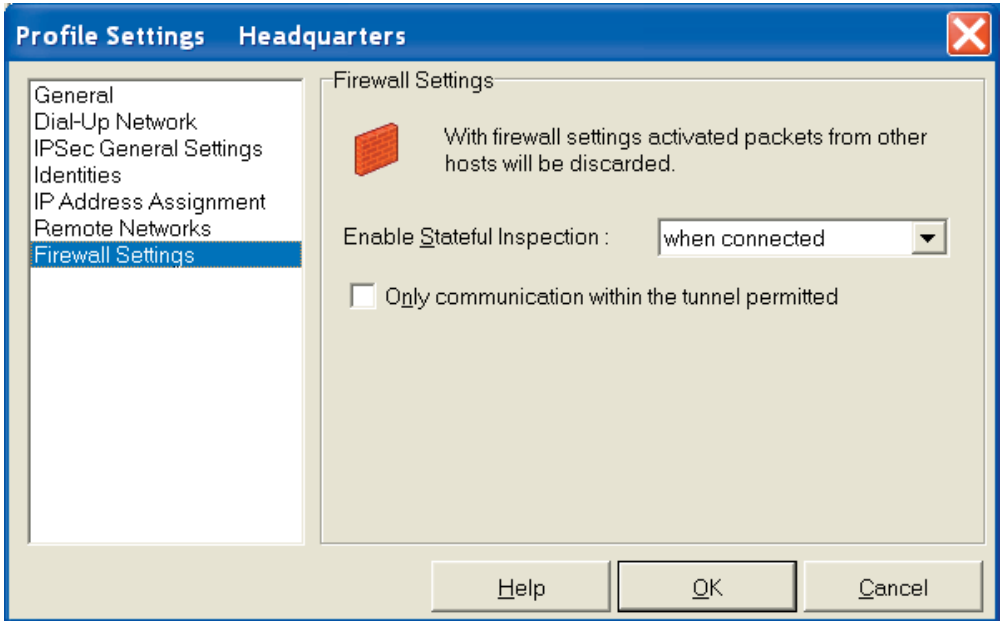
Profile Settings Headquarters

General
Dial-Up Network
IPSec General Settings
Identities
IP Address Assignment
Remote Networks
Firewall Settings

Firewall Settings

With firewall settings activated packets from other hosts will be discarded.

Enable Stateful Inspection : when connected

Only communication within the tunnel permitted

Help OK Cancel